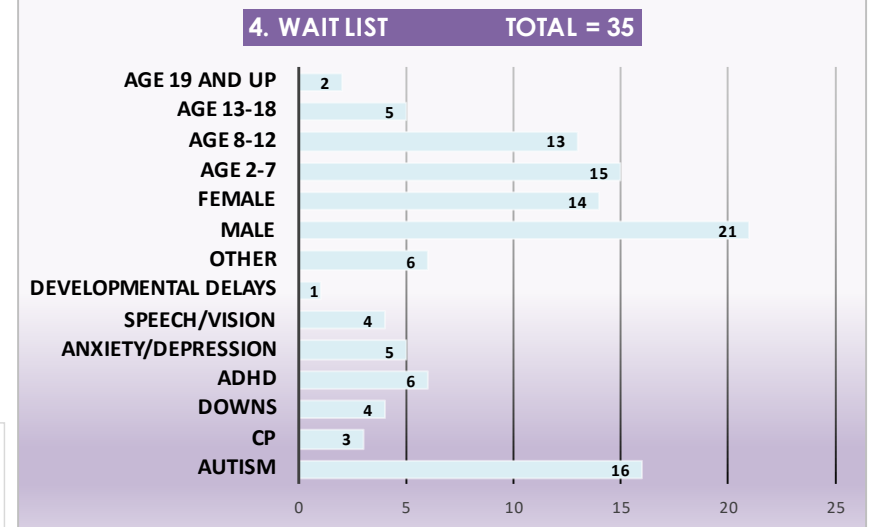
4. WAIT LIST TOTAL = 35

| Category | Value |
|---|---|
| AGE 19 AND UP | 2 |
| AGE 13-18 | 5 |
| AGE 8-12 | 13 |
| AGE 2-7 | 15 |
| FEMALE | 14 |
| MALE | 21 |
| OTHER | 6 |
| DEVELOPMENTAL DELAYS | 1 |
| SPEECH/VISION | 4 |
| ANXIETY/DEPRESSION | 5 |
| ADHD | 6 |
| DOWNS | 4 |
| CP | 3 |
| AUTISM | 16 |

0 5 10 15 20 25